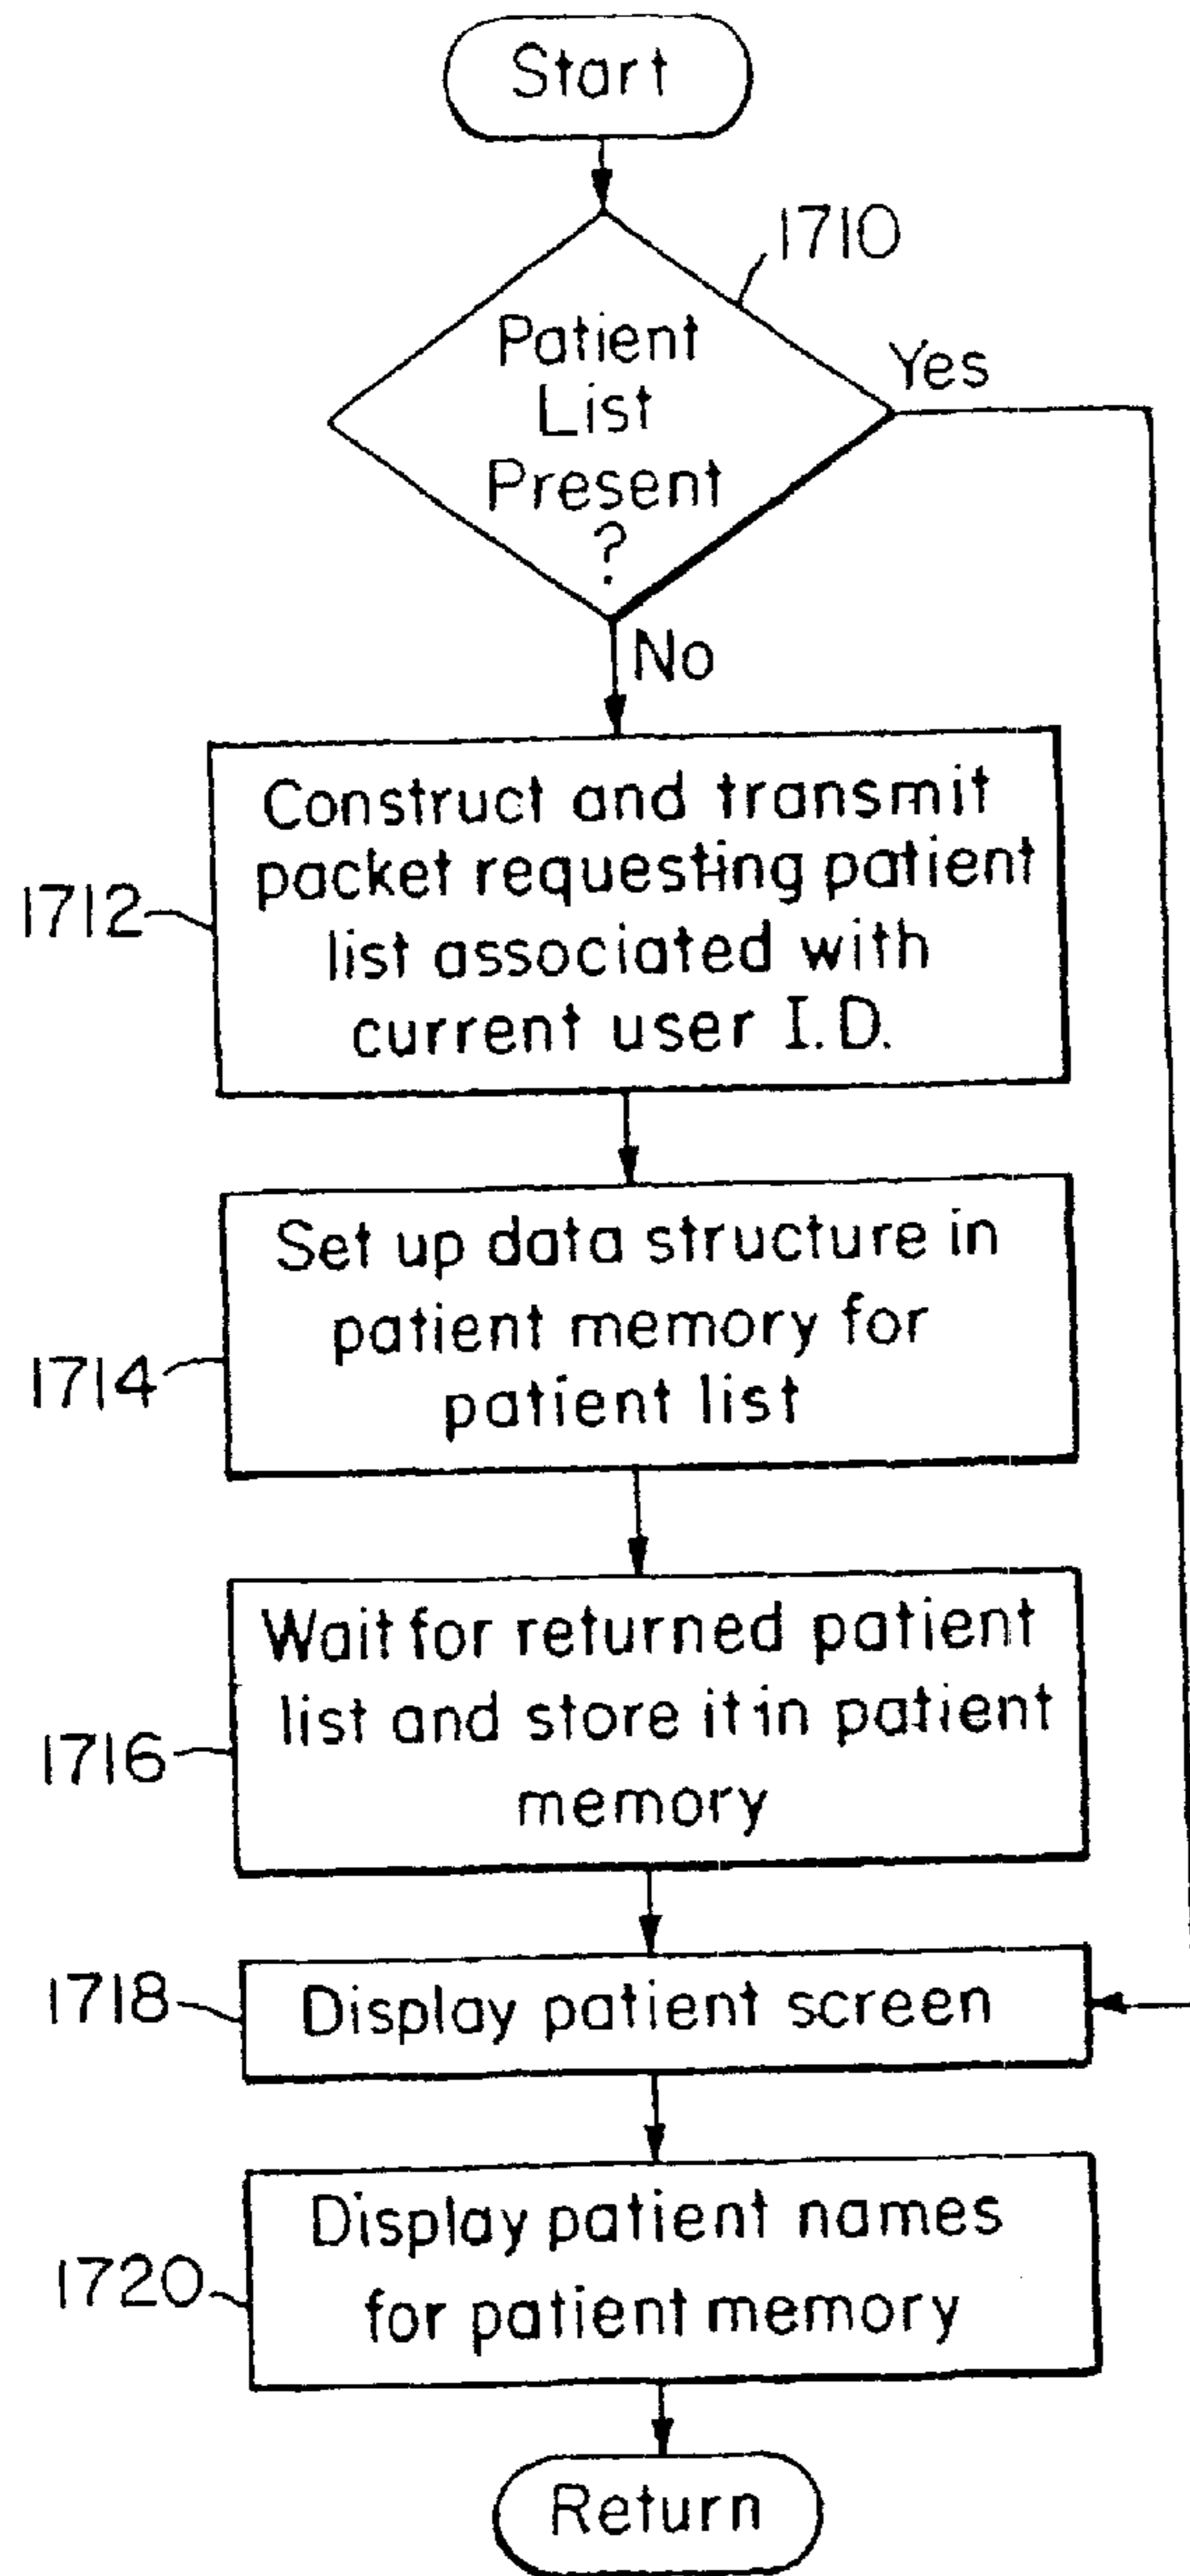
Start

1710

Patient List Present ?

Yes

No

1712

Construct and transmit packet requesting patient list associated with current user I.D.

1714

Set up data structure in patient memory for patient list

1716

Wait for returned patient list and store it in patient memory

1718

Display patient screen

1720

Display patient names for patient memory

Return